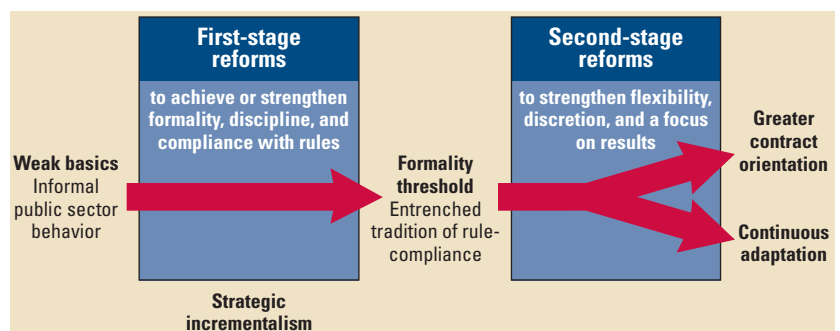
First-stage reforms

to achieve or strengthen formality, discipline, and compliance with rules

Second-stage reforms

to strengthen flexibility, discretion, and a focus on results

Weak basics
Informal public sector behavior

Formality threshold
Entrenched tradition of rule-compliance

Greater contract orientation

Continuous adaptation

Strategic incrementalism